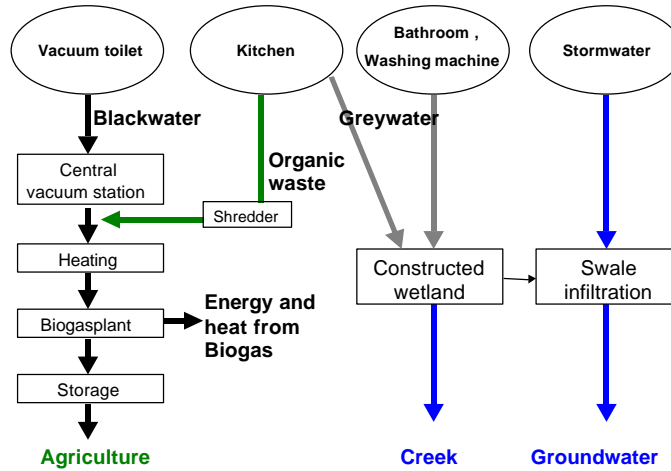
Vacuum toilet

Kitchen

Bathroom , Washing machine

Stormwater

Blackwater

Greywater

Central vacuum station

Organic waste

Shredder

Heating

Constructed wetland

Swale infiltration

Biogasplant

Energy and heat from Biogas

Storage

Agriculture

Creek

Groundwater